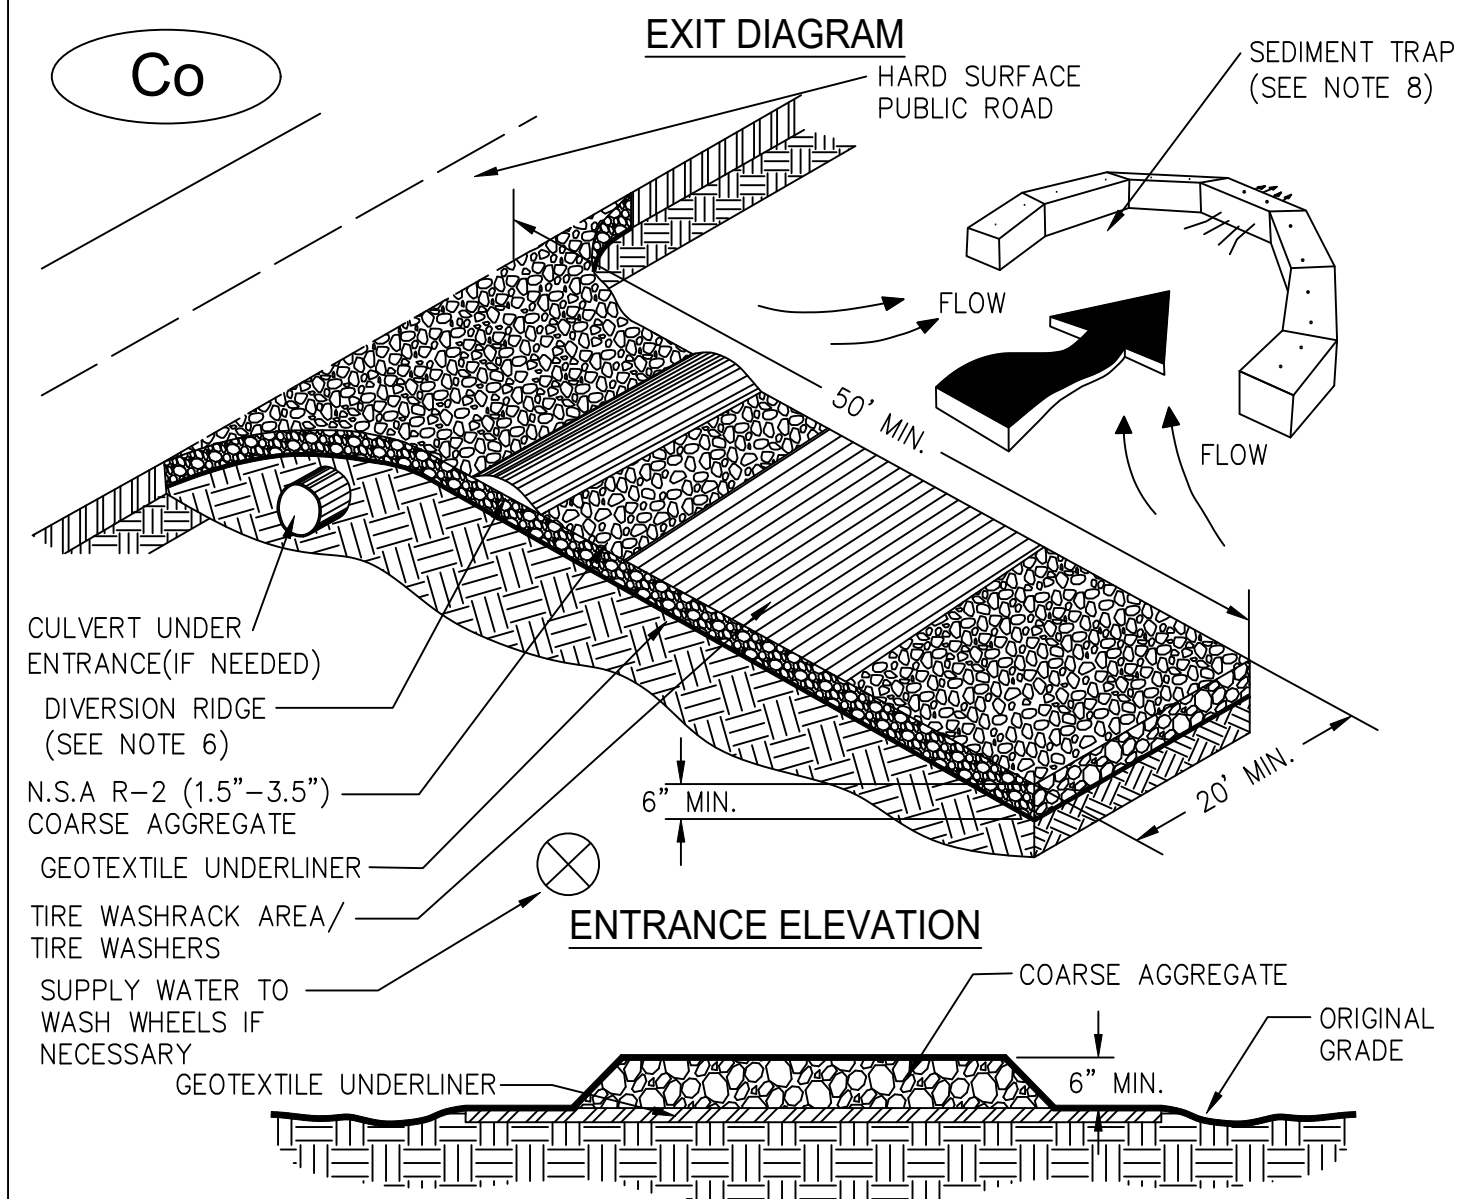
Co

EXIT DIAGRAM

HARD SURFACE PUBLIC ROAD

SEDIMENT TRAP (SEE NOTE 8)

FLOW

50' MIN.

FLOW

CULVERT UNDER ENTRANCE(IF NEEDED)

DIVERSION RIDGE (SEE NOTE 6)

N.S.A R–2 (1.5"–3.5") COARSE AGGREGATE

6" MIN.

20' MIN.

GEOTEXTILE UNDERLINER

TIRE WASHRACK AREA/ TIRE WASHERS

SUPPLY WATER TO WASH WHEELS IF NECESSARY

ENTRANCE ELEVATION

COARSE AGGREGATE

ORIGINAL GRADE

GEOTEXTILE UNDERLINER

6" MIN.